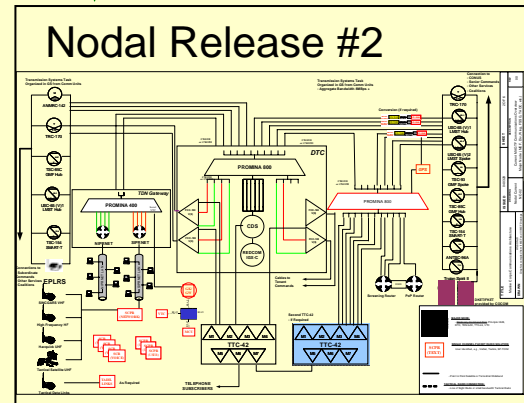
Nodal Release #2

Transmission Systems Task Organized to BN from Comm Units

AN/MRC-142

TRC-170

TSC-85C SMF Hub

USC-60 (V)1 LMST Hub

TSC-154 SMART-T

Connections to Subordinate Commands Other Services Coalitions

EPLRS

Single Channel UHF

High Frequency HF

Handheld UHF

Tactical Satellite UHF

Tactical Data Links

PROMINA 400

TDN Gateway

NIPRNET

SIPRNET

PROMINA 800

DTC

CDS

REDCOM IGX-C

Transmission Systems Task Organized to BN from Comm Units Aggregate Bandwidth 8MBps

Connection (If required)

Connections to COCOM Senior Commands Other Services Coalitions

TRC-170

USC-60 (V)1 LMST Hub

TSC-93 SMF Spoke

TSC-85C SMF Hub

TSC-154 SMART-T

AN/TSC-86A

Trojan Spirit II

PROMINA 800

Cables to Tenant Commands

Second TTC-42 If Required

TTC-42

TTC-42

TELEPHONE SUBSCRIBERS

As Required

Streaming Router

PoP Router

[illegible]